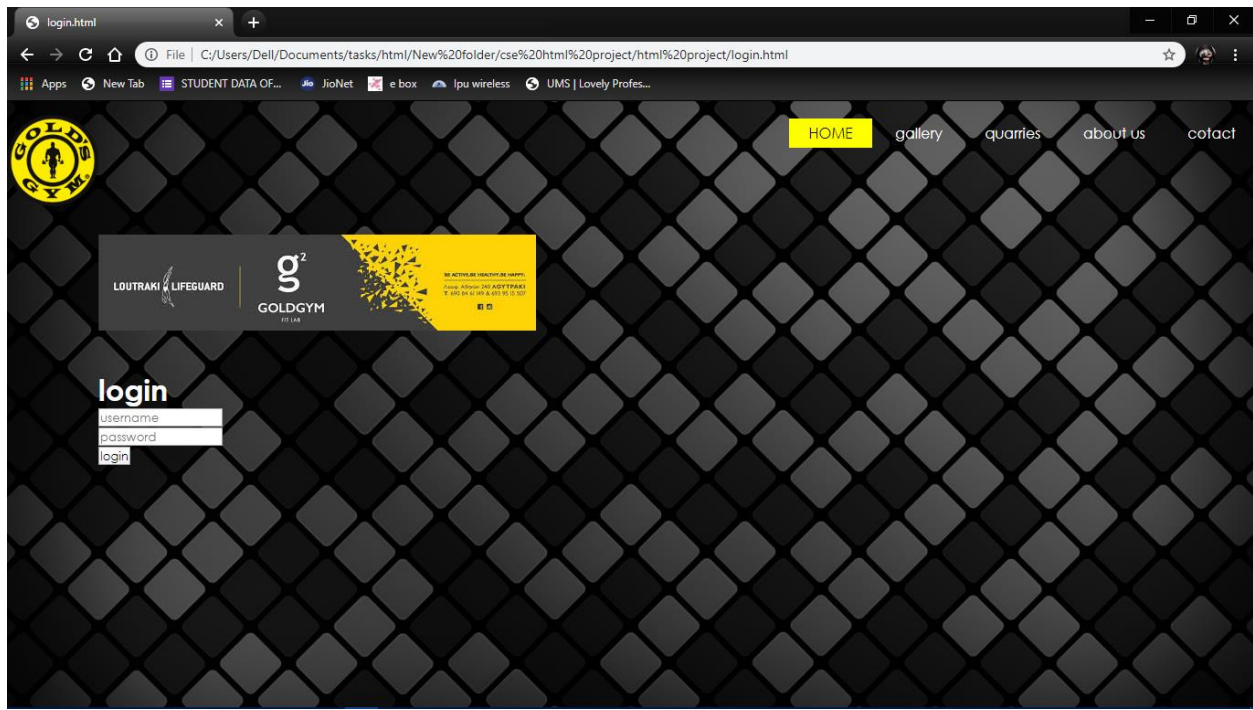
login.html
File | C:/Users/Dell/Documents/tasks/html/New%20folder/cse%20html%20project/html%20project/login.html
Apps New Tab STUDENT DATA OF... JioNet e box lpu wireless UMS | Lovely Profes...

GOLD'S GYM

HOME gallery quarries about us cotact

LOUTRAKI LIFEGUARD $g^2$ GOLDGYM FIT LAB BE ACTIVE.BE HEALTHY.BE HAPPY! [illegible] ΛΟΥΤΡΑΚΙ T. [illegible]

login
username
password
login